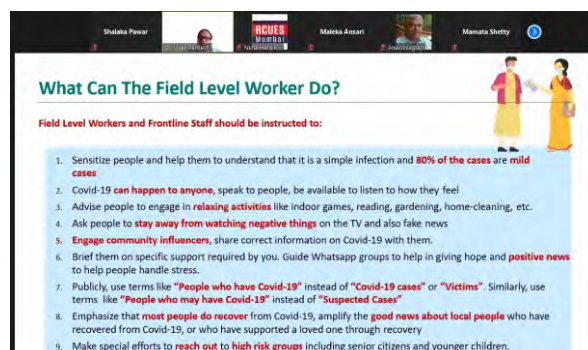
Shalaka Pawar

RCUES Mumbai

Maleka Ansari

Mamata Shetty

What Can The Field Level Worker Do?

Field Level Workers and Frontline Staff should be instructed to:

1. Sensitize people and help them to understand that it is a simple infection and 80% of the cases are mild cases
2. Covid-19 can happen to anyone, speak to people, be available to listen to how they feel
3. Advise people to engage in relaxing activities like indoor games, reading, gardening, home-cleaning, etc.
4. Ask people to stay away from watching negative things on the TV and also fake news
5. Engage community influencers, share correct information on Covid-19 with them.
6. Brief them on specific support required by you. Guide Whatsapp groups to help in giving hope and positive news to help people handle stress.
7. Publicly, use terms like "People who have Covid-19" instead of "Covid-19 cases" or "Victims". Similarly, use terms like "People who may have Covid-19" instead of "Suspected Cases"
8. Emphasize that most people do recover from Covid-19, amplify the good news about local people who have recovered from Covid-19, or who have supported a loved one through recovery
9. Make special efforts to reach out to high risk groups including senior citizens and younger children.